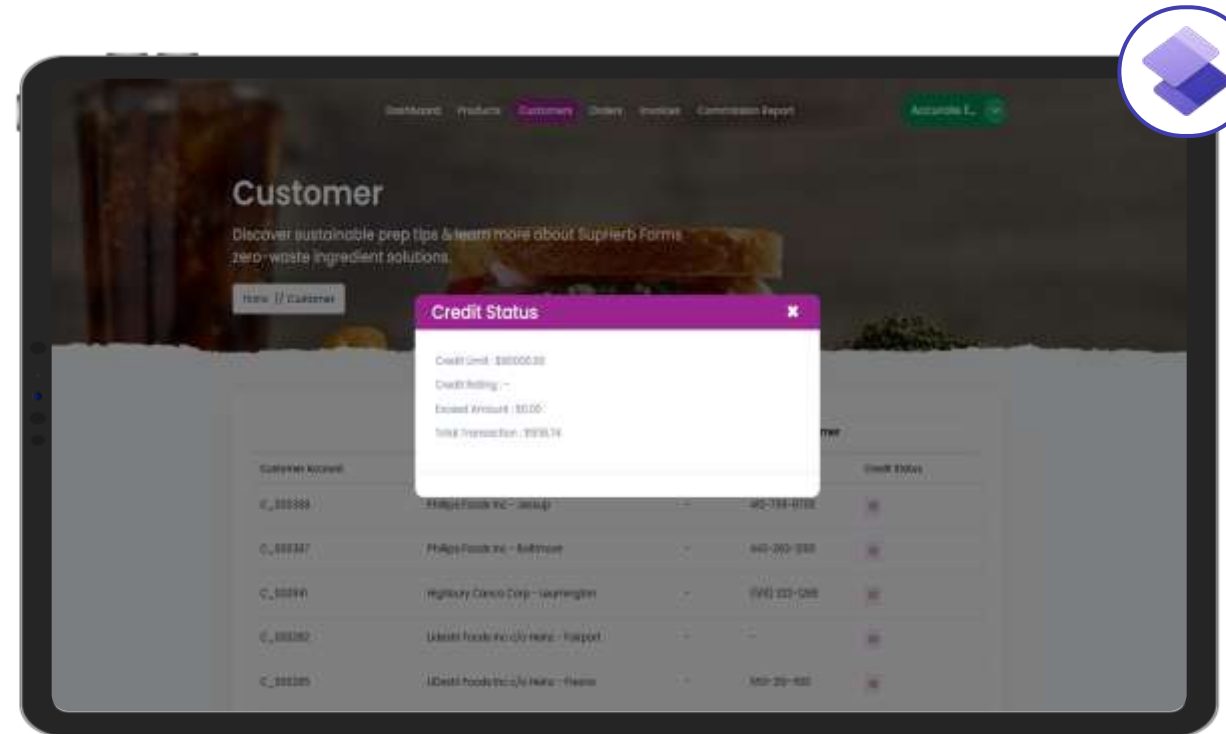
Dashboard Products Customers Orders Invoices Commission Report

Accurate E...

Customer

Discover sustainable prep tips & learn more about Suprerb Farms zero-waste ingredient solutions.

Home // Customer

Credit Status

Credit Limit : $50000.00

Credit Rating : --

Exceed Amount : $0.00

Total Transaction : $1935.74

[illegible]mer

| Customer Account | | | | Credit Status |
|---|---|---|---|---|
| C_333388 | Phillips Foods Inc - Jessup | - | 410-799-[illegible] | |
| C_333387 | Phillips Foods Inc - Baltimore | - | 443-263-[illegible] | |
| C_333391 | Highbury Canco Corp - Leamington | - | (519) 322-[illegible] | |
| C_333282 | UDessi Foods Inc c/o Heinz - Fairport | - | - | |
| C_333285 | UDessi Foods Inc c/o Heinz - Fresno | - | 559-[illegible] | |